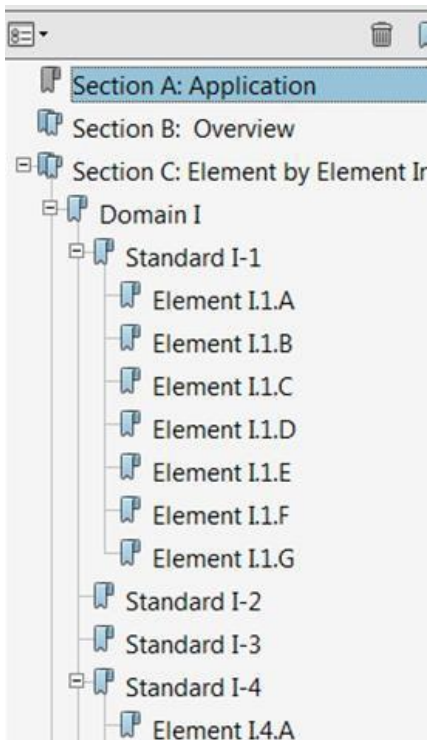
Section A: Application
Section B: Overview
Section C: Element by Element In
Domain I
Standard I-1
Element I.1.A
Element I.1.B
Element I.1.C
Element I.1.D
Element I.1.E
Element I.1.F
Element I.1.G
Standard I-2
Standard I-3
Standard I-4
Element I.4.A